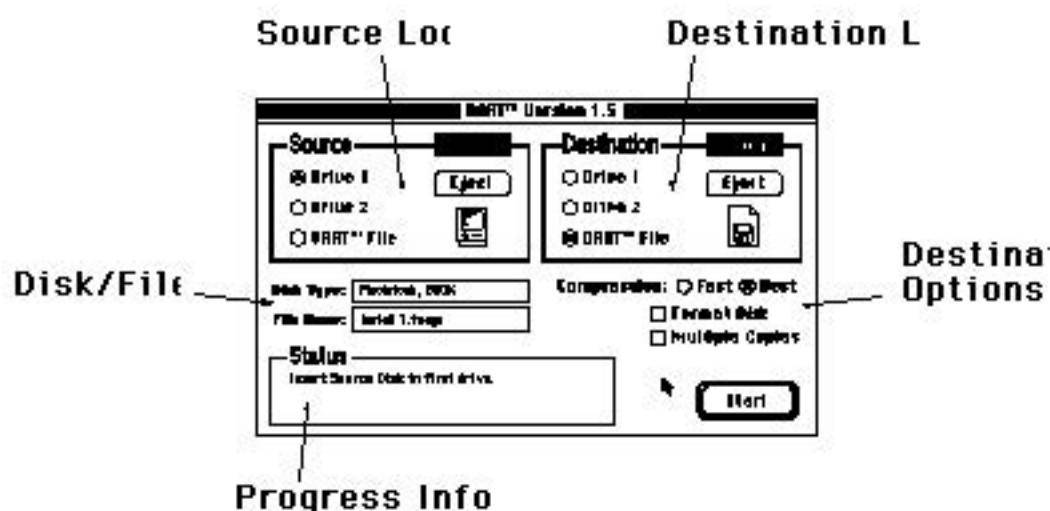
Source Loc

Destination L

DART™ Version 1.5

Source

Drive 1

Drive 2

DART™ File

Eject

Destination

Drive 1

Drive 2

DART™ File

Eject

Disk/File

Disk Type: Macintosh, 800K

File Name: Install 1.image

Compression: Fast Best

Format Disk

Multiple Copies

Destinat Options

Status

Insert Source Disk in first drive.

Start

Progress Info